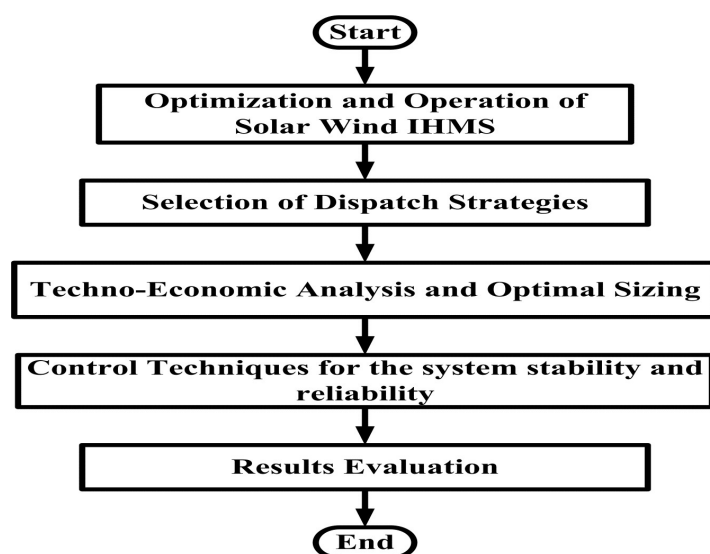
Start

Optimization and Operation of Solar Wind IHMS

Selection of Dispatch Strategies

Techno-Economic Analysis and Optimal Sizing

Control Techniques for the system stability and reliability

Results Evaluation

End